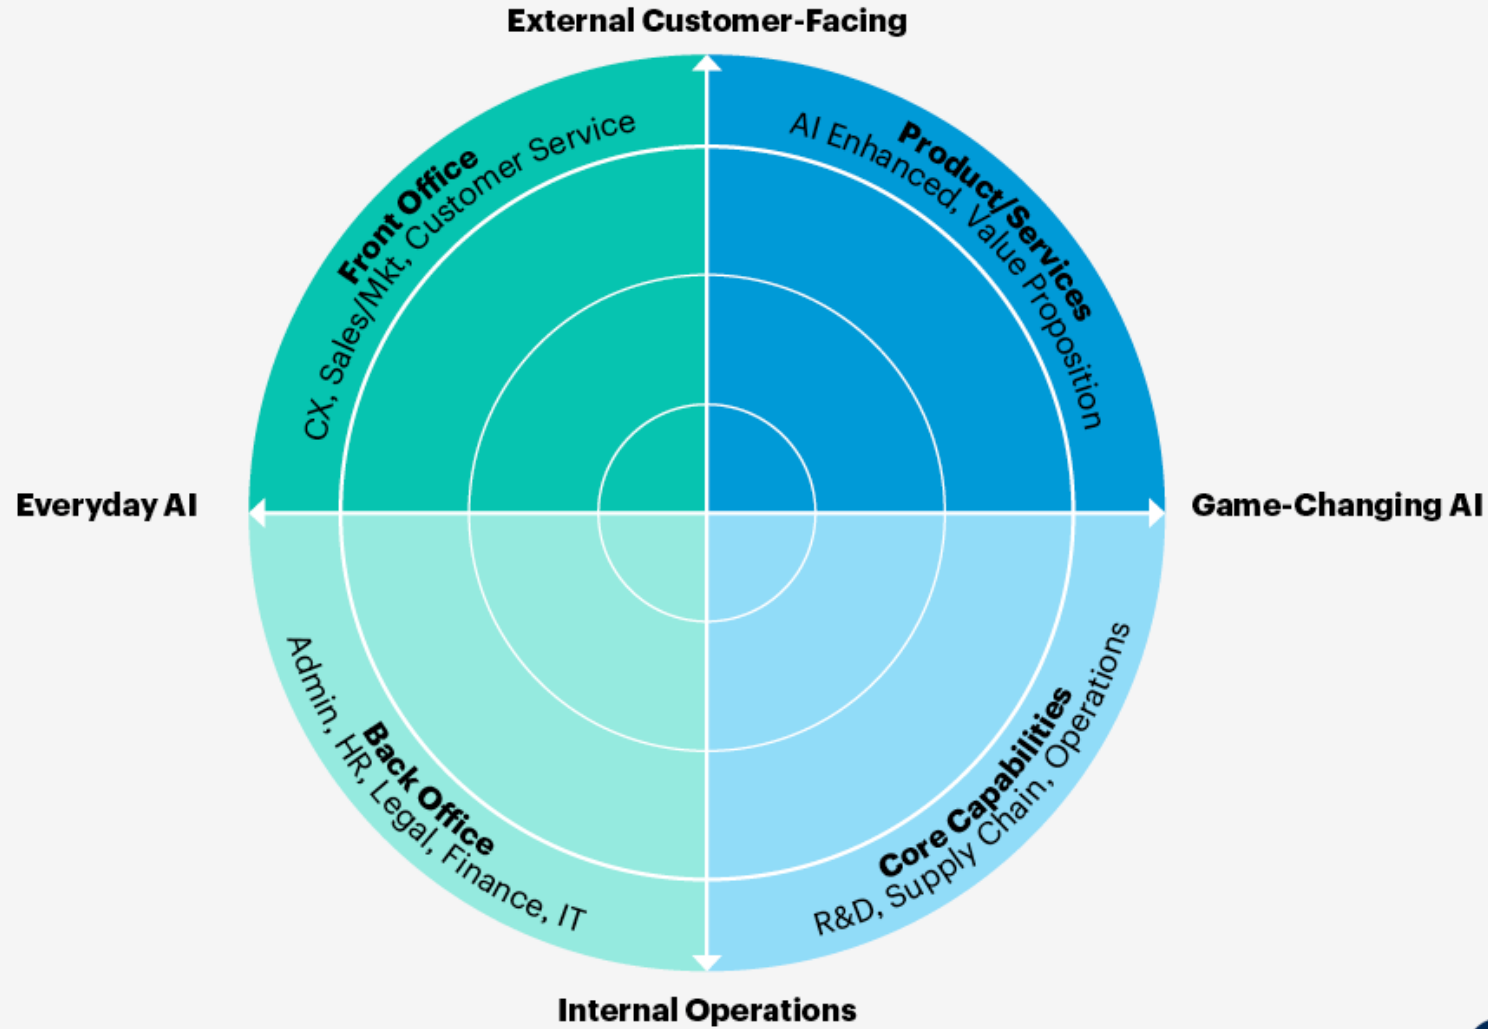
External Customer-Facing

Front Office
CX, Sales/Mkt, Customer Service

Product/Services
AI Enhanced, Value Proposition

Everyday AI

Game-Changing AI

Back Office
Admin, HR, Legal, Finance, IT

Core Capabilities
R&D, Supply Chain, Operations

Internal Operations